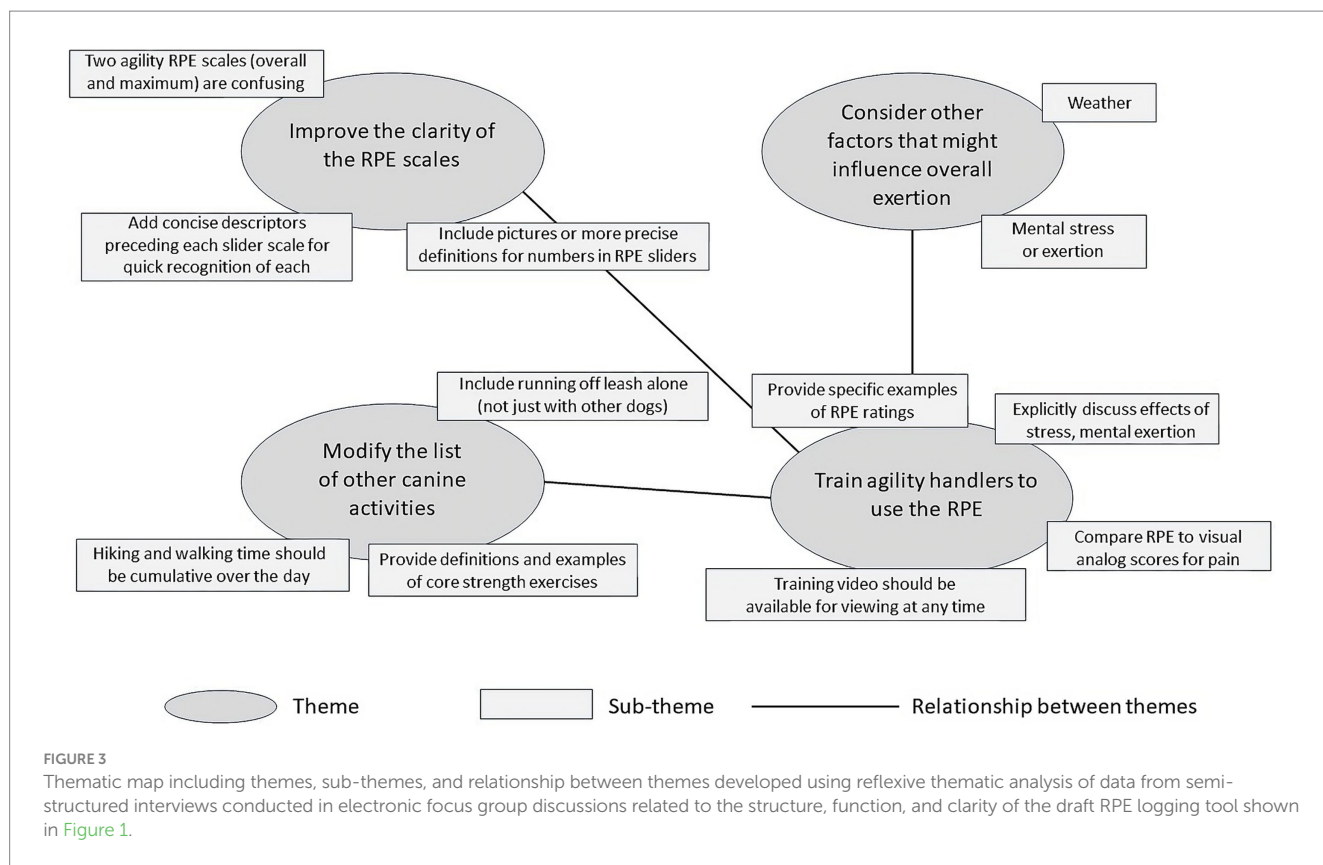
Two agility RPE scales (overall and maximum) are confusing

Improve the clarity of the RPE scales

Add concise descriptors preceding each slider scale for quick recognition of each

Include pictures or more precise definitions for numbers in RPE sliders

Consider other factors that might influence overall exertion

Weather

Mental stress or exertion

Include running off leash alone (not just with other dogs)

Provide specific examples of RPE ratings

Explicitly discuss effects of stress, mental exertion

Modify the list of other canine activities

Train agility handlers to use the RPE

Compare RPE to visual analog scores for pain

Hiking and walking time should be cumulative over the day

Provide definitions and examples of core strength exercises

Training video should be available for viewing at any time

Theme

Sub-theme

Relationship between themes

FIGURE 3

Thematic map including themes, sub-themes, and relationship between themes developed using reflexive thematic analysis of data from semi-structured interviews conducted in electronic focus group discussions related to the structure, function, and clarity of the draft RPE logging tool shown in Figure 1.